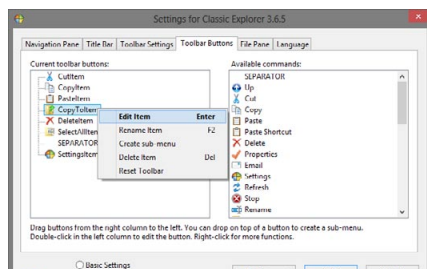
Settings for Classic Explorer 3.6.5

Navigation Pane | Title Bar | Toolbar Settings | Toolbar Buttons | File Pane | Language

Current toolbar buttons:

CutItem
CopyItem
PasteItem
CopyToItem
DeleteItem
SelectAllItem
SEPARATOR
SettingsItem

Edit Item Enter
Rename Item F2
Create sub-menu
Delete Item Del
Reset Toolbar

Available commands:

SEPARATOR
Up
Cut
Copy
Paste
Paste Shortcut
Delete
Properties
Email
Settings
Refresh
Stop
Rename

Drag buttons from the right column to the left. You can drop on top of a button to create a sub-menu. Double-click in the left column to edit the button. Right-click for more functions.

Basic Settings